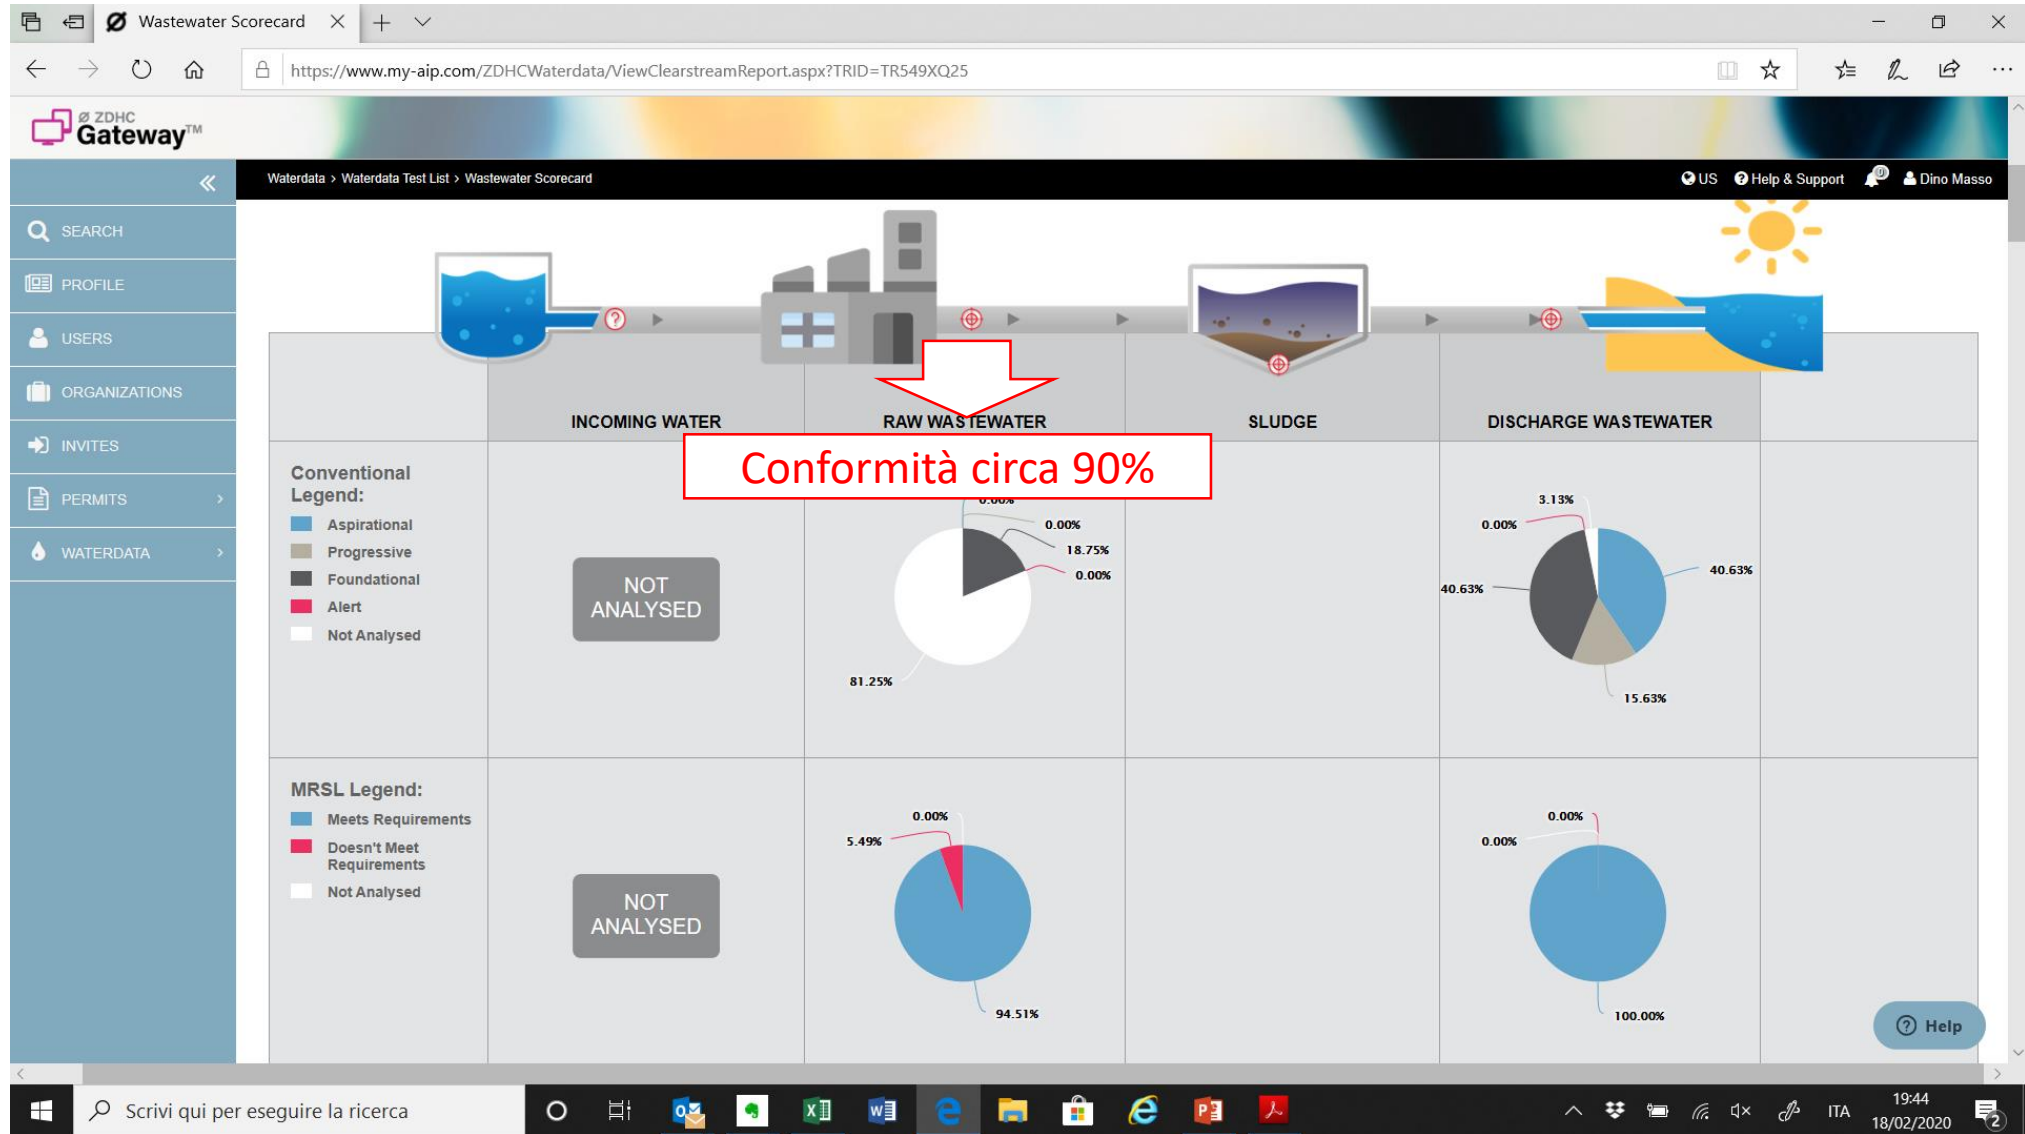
Wastewater Scorecard

https://www.my-aip.com/ZDHCWaterdata/ViewClearstreamReport.aspx?TRID=TR549XQ25

ZDHC Gateway™

Waterdata > Waterdata Test List > Wastewater Scorecard

US Help & Support Dino Masso

SEARCH
PROFILE
USERS
ORGANIZATIONS
INVITES
PERMITS
WATERDATA

INCOMING WATER | RAW WASTEWATER | SLUDGE | DISCHARGE WASTEWATER

Conformità circa 90%

Conventional Legend:
Aspirational
Progressive
Foundational
Alert
Not Analysed

NOT ANALYSED

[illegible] 0.00% 18.75% 0.00% 81.25%

3.13% 0.00% 40.63% 40.63% 15.63%

MRSL Legend:
Meets Requirements
Doesn't Meet Requirements
Not Analysed

NOT ANALYSED

0.00% 5.49% 94.51%

0.00% 0.00% 100.00%

Help

Scrivi qui per eseguire la ricerca

ITA 19:44 18/02/2020